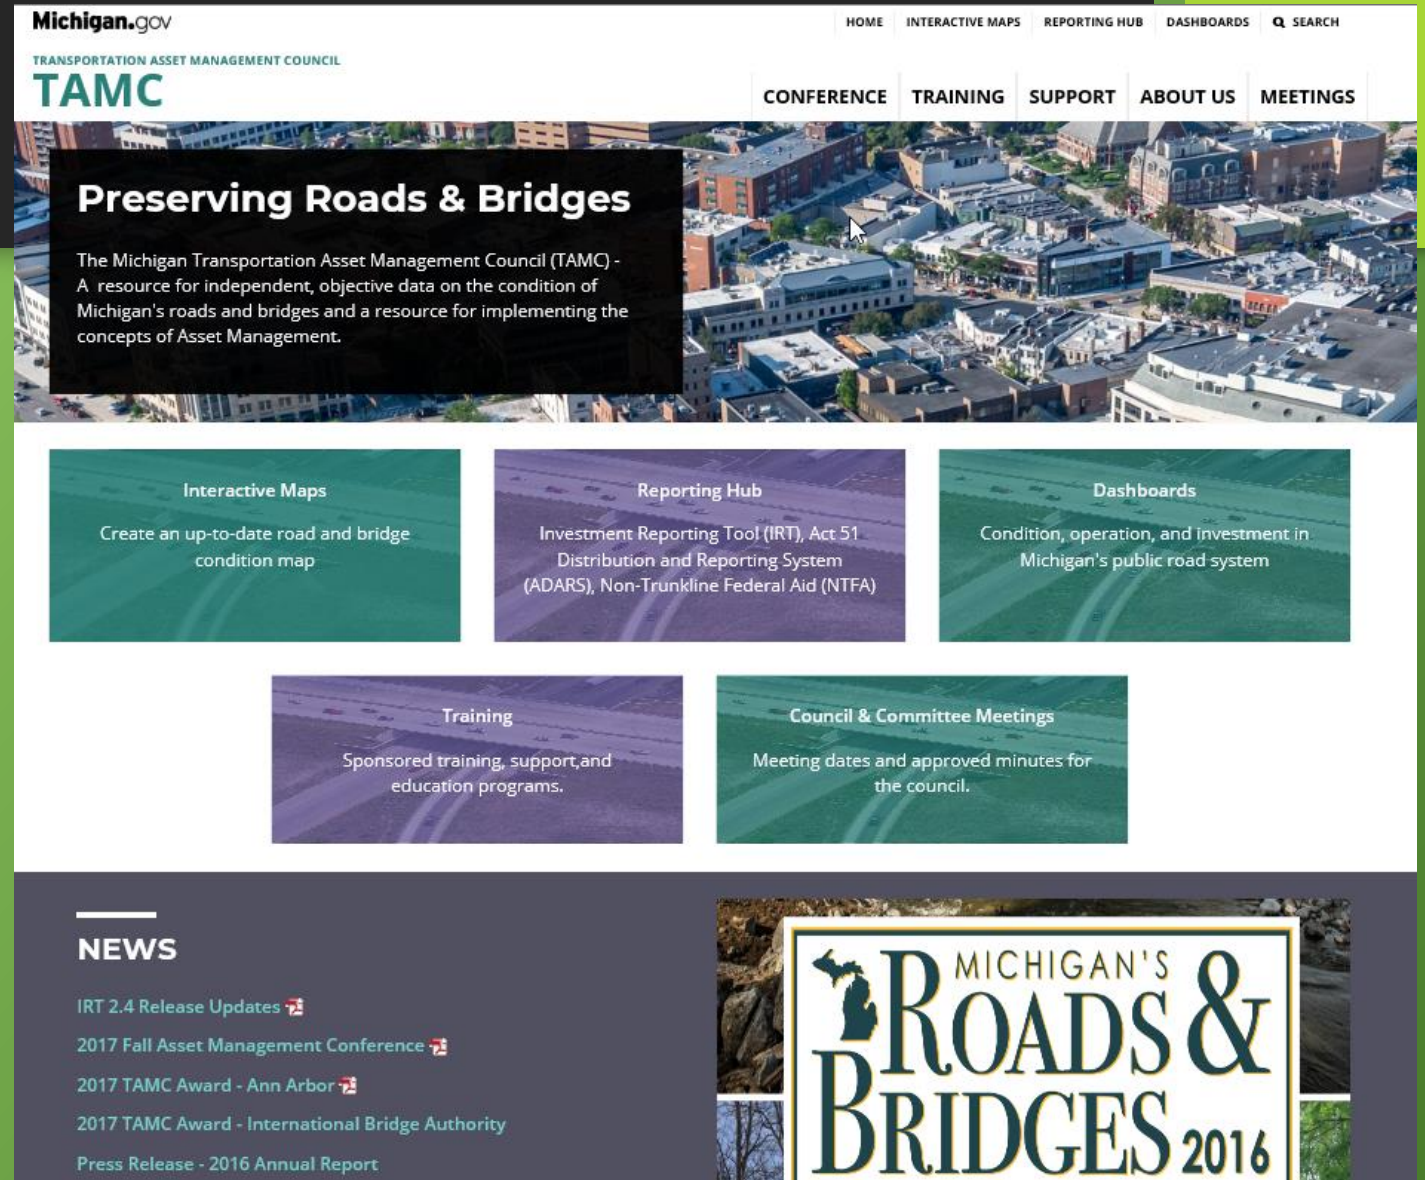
Michigan.gov

HOME INTERACTIVE MAPS REPORTING HUB DASHBOARDS SEARCH

TRANSPORTATION ASSET MANAGEMENT COUNCIL
TAMC

CONFERENCE TRAINING SUPPORT ABOUT US MEETINGS

Preserving Roads & Bridges

The Michigan Transportation Asset Management Council (TAMC) - A resource for independent, objective data on the condition of Michigan's roads and bridges and a resource for implementing the concepts of Asset Management.

Interactive Maps
Create an up-to-date road and bridge condition map

Reporting Hub
Investment Reporting Tool (IRT), Act 51 Distribution and Reporting System (ADARS), Non-Trunkline Federal Aid (NTFA)

Dashboards
Condition, operation, and investment in Michigan's public road system

Training
Sponsored training, support,and education programs.

Council & Committee Meetings
Meeting dates and approved minutes for the council.

NEWS

IRT 2.4 Release Updates

2017 Fall Asset Management Conference

2017 TAMC Award - Ann Arbor

2017 TAMC Award - International Bridge Authority

Press Release - 2016 Annual Report

MICHIGAN'S ROADS & BRIDGES 2016